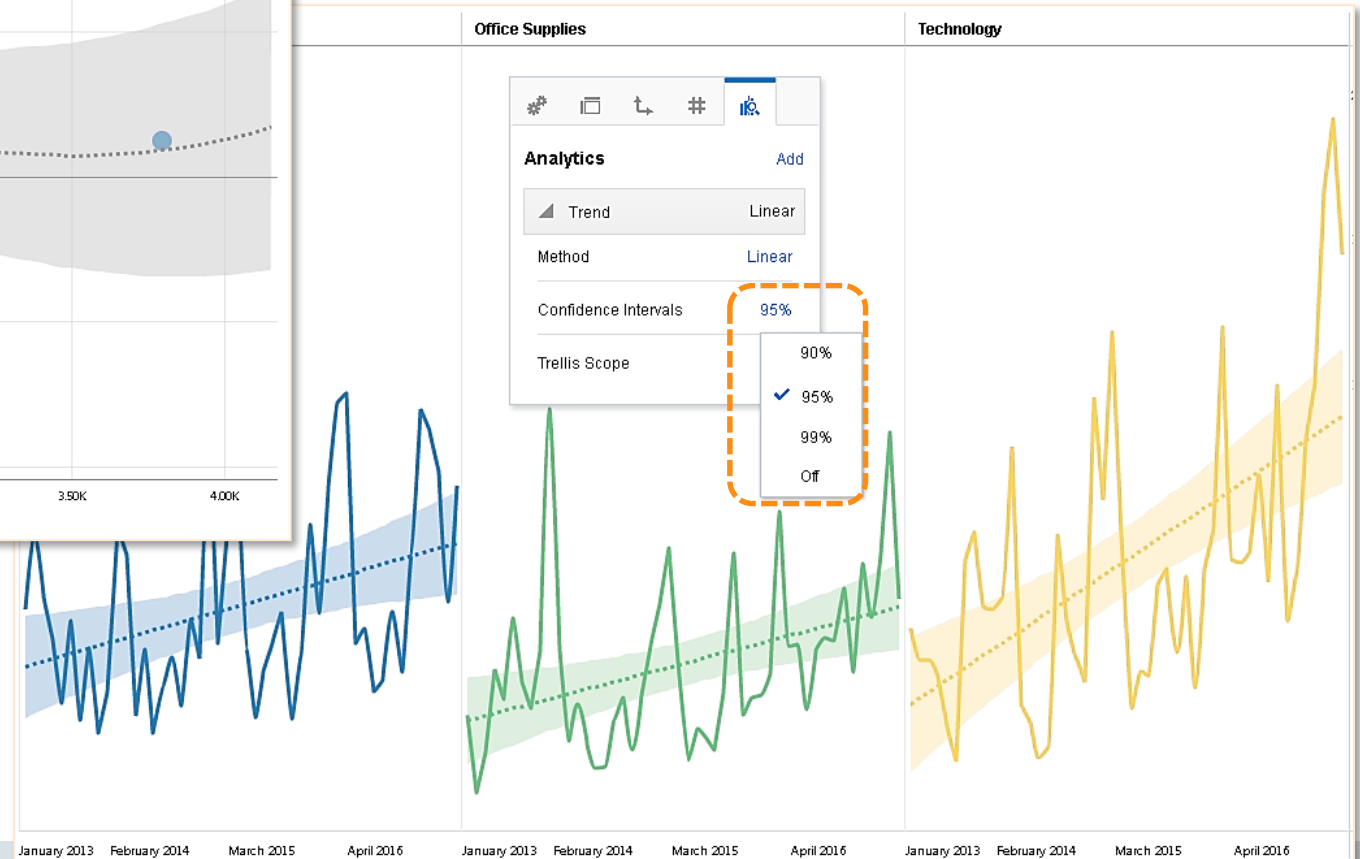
Office Supplies

Technology

Analytics

Add

Trend

Linear

Method

Linear

Confidence Intervals

95%

Trellis Scope

90%

95%

99%

Off

3.50K

4.00K

January 2013 February 2014 March 2015 April 2016

January 2013 February 2014 March 2015 April 2016

January 2013 February 2014 March 2015 April 2016